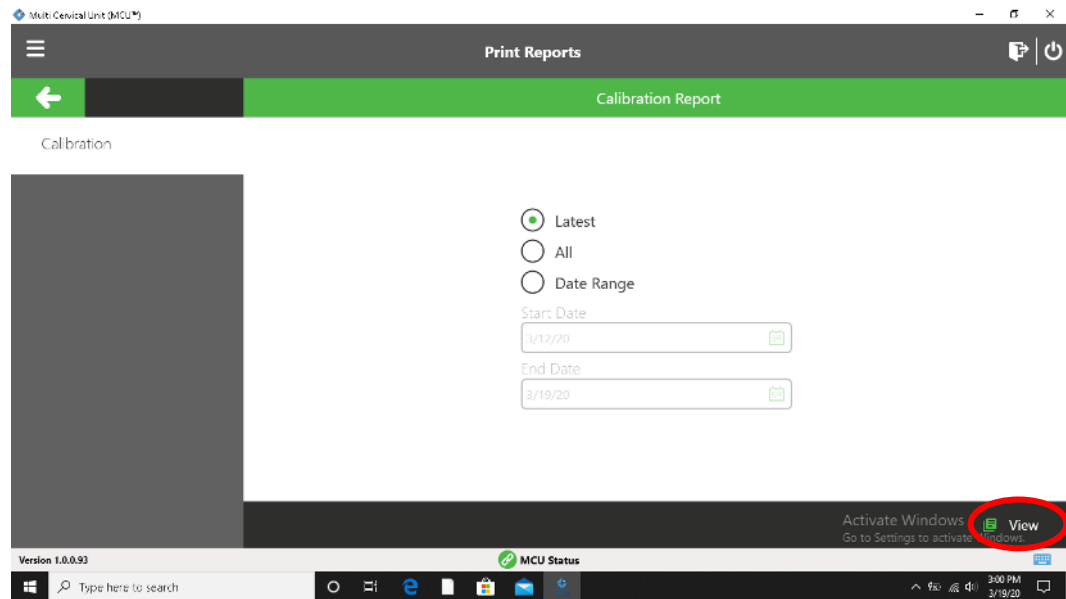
Multi Cervical Unit (MCU™)

Print Reports

Calibration Report

Calibration

Latest
All
Date Range
Start Date
3/12/20
End Date
3/19/20

Activate Windows
Go to Settings to activate Windows.
View

Version 1.0.0.93
MCU Status

Type here to search
3:00 PM
3/19/20